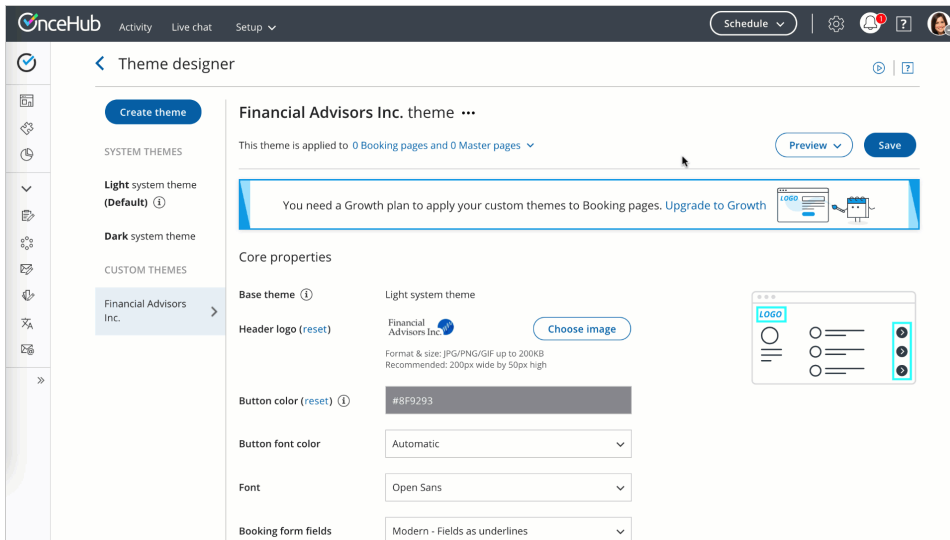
OnceHub Activity Live chat Setup

Schedule

1

Theme designer

Create theme

SYSTEM THEMES

Light system theme (Default)

Dark system theme

CUSTOM THEMES

Financial Advisors Inc.

Financial Advisors Inc. theme •••

This theme is applied to 0 Booking pages and 0 Master pages

Preview

Save

You need a Growth plan to apply your custom themes to Booking pages. Upgrade to Growth

LOGO

Core properties

Base theme

Light system theme

LOGO

Header logo (reset)

Financial Advisors Inc.

Choose image

Format & size: JPG/PNG/GIF up to 200KB
Recommended: 200px wide by 50px high

Button color (reset)

#8F9293

Button font color

Automatic

Font

Open Sans

Booking form fields

Modern - Fields as underlines